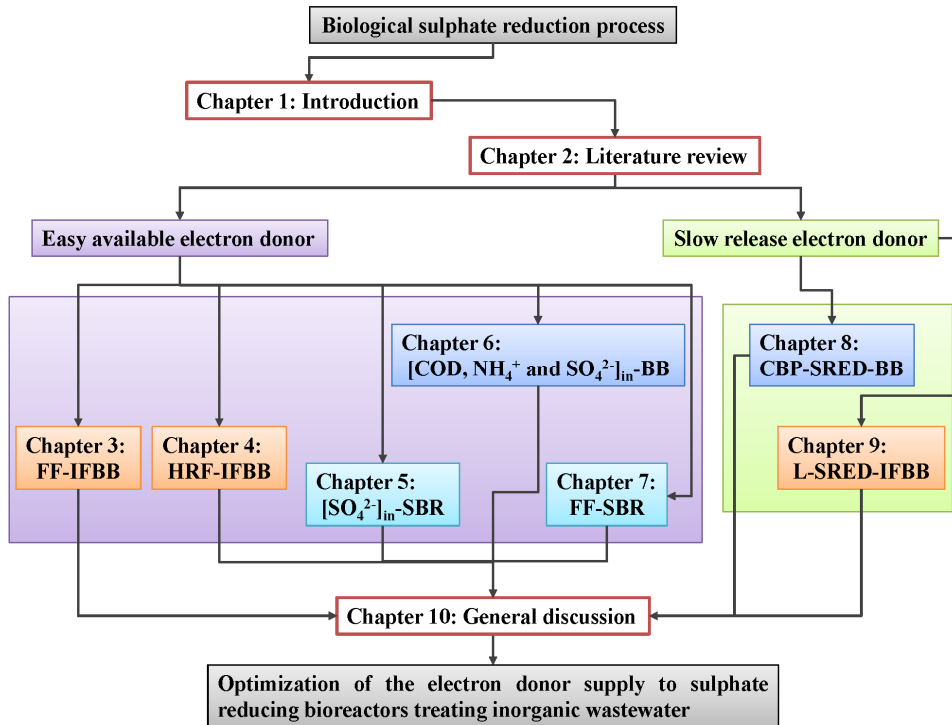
Biological sulphate reduction process

Chapter 1: Introduction

Chapter 2: Literature review

Easy available electron donor

Slow release electron donor

Chapter 6: [COD, $NH_4^+$ and $SO_4^{2-}$]$_{in}$-BB

Chapter 8: CBP-SRED-BB

Chapter 3: FF-IFBB

Chapter 4: HRF-IFBB

Chapter 5: [$SO_4^{2-}$]$_{in}$-SBR

Chapter 7: FF-SBR

Chapter 9: L-SRED-IFBB

Chapter 10: General discussion

Optimization of the electron donor supply to sulphate reducing bioreactors treating inorganic wastewater